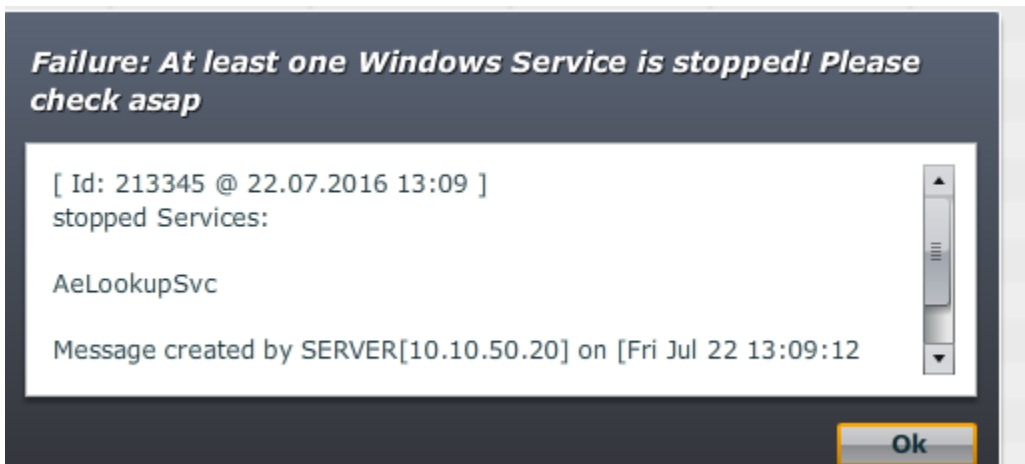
Failure: At least one Windows Service is stopped! Please check asap

[ Id: 213345 @ 22.07.2016 13:09 ]
stopped Services:

AeLookupSvc

Message created by SERVER[10.10.50.20] on [Fri Jul 22 13:09:12

Ok